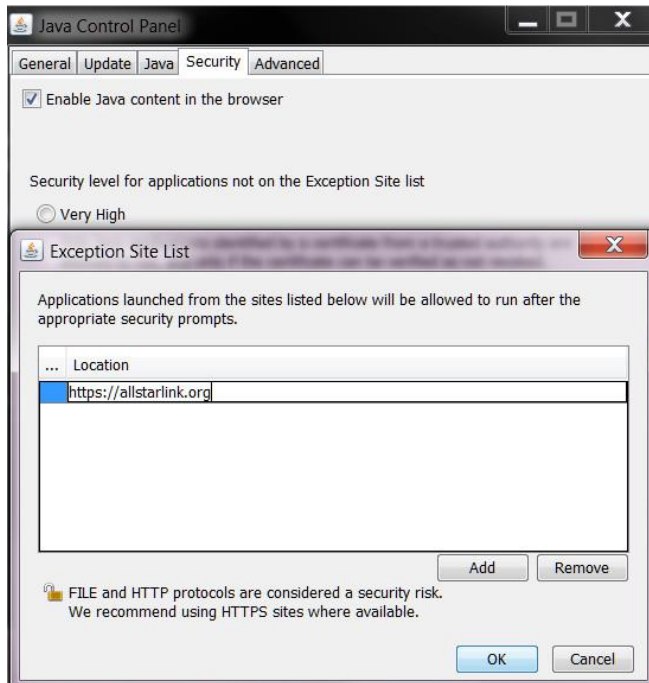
Java Control Panel

General Update Java Security Advanced

Enable Java content in the browser

Security level for applications not on the Exception Site list

Very High

Exception Site List

Applications launched from the sites listed below will be allowed to run after the appropriate security prompts.

| ... | Location |
|---|---|
| | https://allstarlink.org |

Add Remove

FILE and HTTP protocols are considered a security risk. We recommend using HTTPS sites where available.

OK Cancel